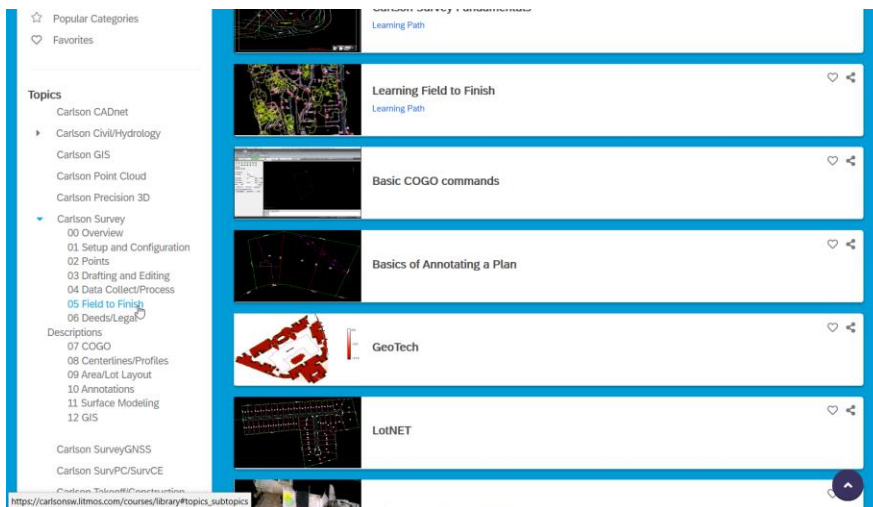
Popular Categories
Favorites

Topics
Carlson CADnet
Carlson Civil/Hydrology
Carlson GIS
Carlson Point Cloud
Carlson Precision 3D
Carlson Survey
00 Overview
01 Setup and Configuration
02 Points
03 Drafting and Editing
04 Data Collect/Process
05 Field to Finish
06 Deeds/Legal Descriptions
07 COGO
08 Centerlines/Profiles
09 Area/Lot Layout
10 Annotations
11 Surface Modeling
12 GIS
Carlson SurveyGNSS
Carlson SurvPC/SurvCE
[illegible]
https://carlsonsw.litmos.com/courses/library#topics_subtopics

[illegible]
Learning Path

Learning Field to Finish
Learning Path

Basic COGO commands

Basics of Annotating a Plan

GeoTech

LotNET